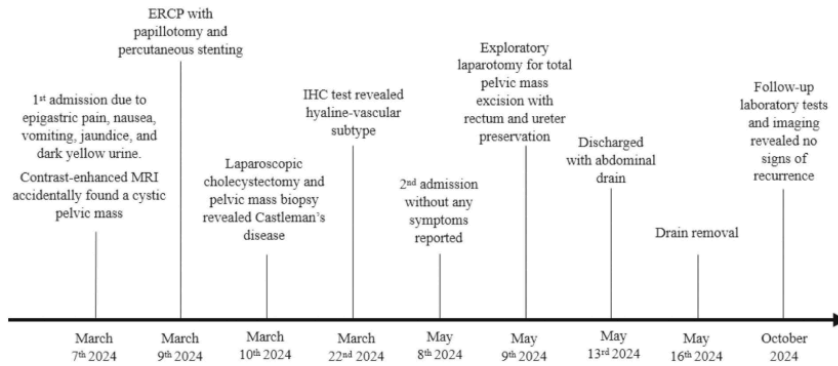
ERCP with papillotomy and percutaneous stenting

1st admission due to epigastric pain, nausea, vomiting, jaundice, and dark yellow urine. Contrast-enhanced MRI accidentally found a cystic pelvic mass

Laparoscopic cholecystectomy and pelvic mass biopsy revealed Castleman's disease

IHC test revealed hyaline-vascular subtype

2nd admission without any symptoms reported

Exploratory laparotomy for total pelvic mass excision with rectum and ureter preservation

Discharged with abdominal drain

Drain removal

Follow-up laboratory tests and imaging revealed no signs of recurrence

March 7th 2024

March 9th 2024

March 10th 2024

March 22nd 2024

May 8th 2024

May 9th 2024

May 13rd 2024

May 16th 2024

October 2024